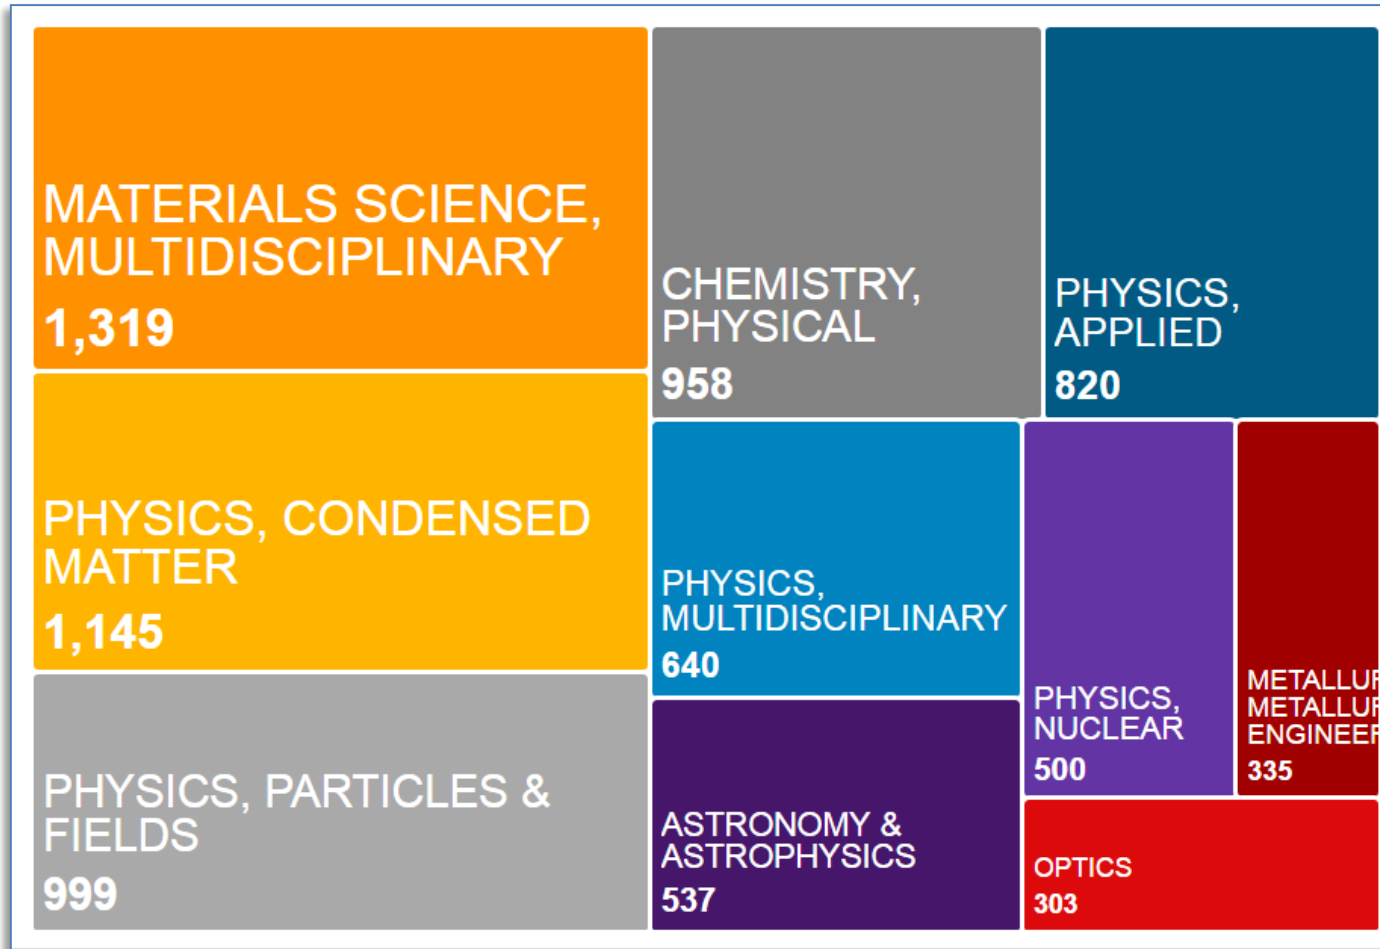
MATERIALS SCIENCE, MULTIDISCIPLINARY
1,319

CHEMISTRY, PHYSICAL
958

PHYSICS, APPLIED
820

PHYSICS, CONDENSED MATTER
1,145

PHYSICS, MULTIDISCIPLINARY
640

PHYSICS, NUCLEAR
500

METALLU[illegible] METALLU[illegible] ENGINEE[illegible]
335

PHYSICS, PARTICLES & FIELDS
999

ASTRONOMY & ASTROPHYSICS
537

OPTICS
303